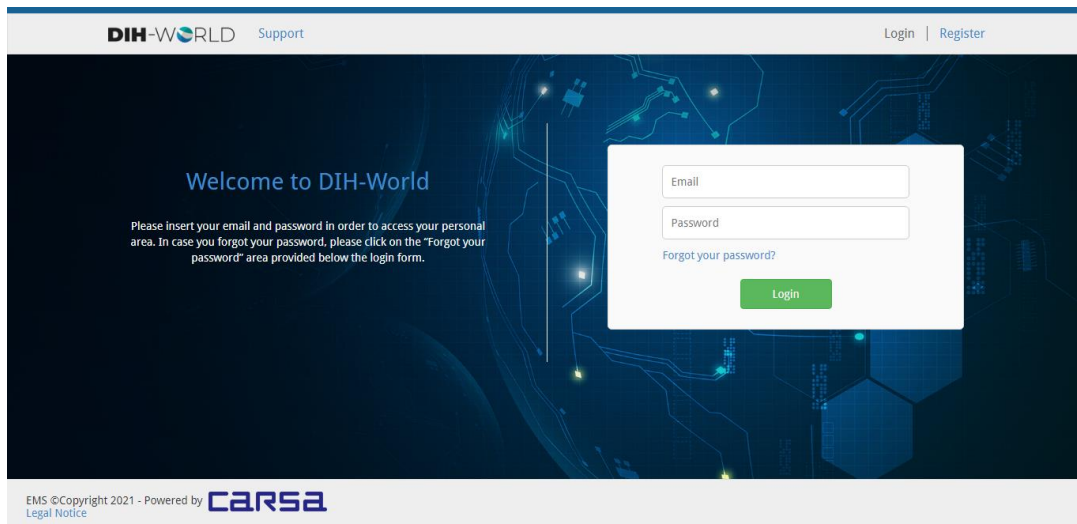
DIH-WORLD Support

Login | Register

Welcome to DIH-World

Please insert your email and password in order to access your personal area. In case you forgot your password, please click on the "Forgot your password" area provided below the login form.

Email

Password

Forgot your password?

Login

EMS ©Copyright 2021 - Powered by CARSA
Legal Notice